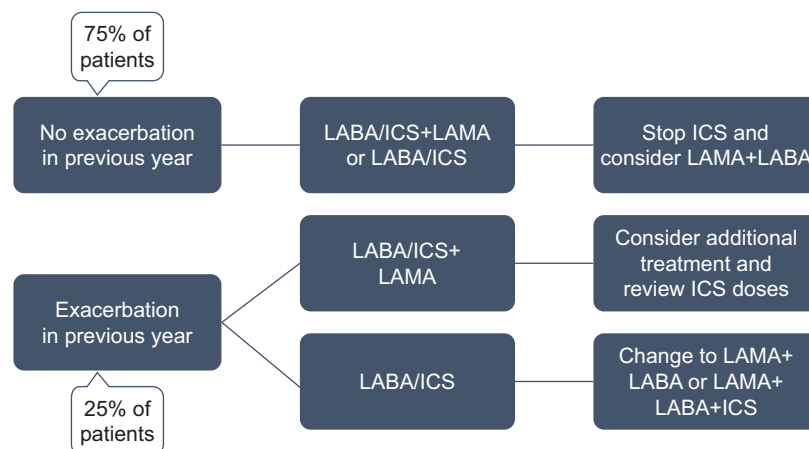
75% of patients

No exacerbation in previous year

LABA/ICS+LAMA or LABA/ICS

Stop ICS and consider LAMA+LABA

Exacerbation in previous year

25% of patients

LABA/ICS+ LAMA

Consider additional treatment and review ICS doses

LABA/ICS

Change to LAMA+ LABA or LAMA+ LABA+ICS